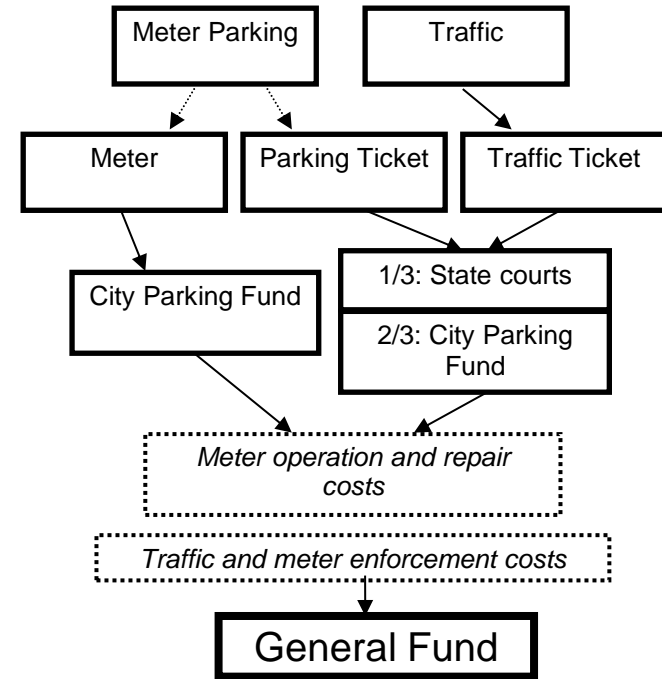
Meter Parking

Traffic

Meter

Parking Ticket

Traffic Ticket

City Parking Fund

1/3: State courts

2/3: City Parking Fund

*Meter operation and repair costs*

*Traffic and meter enforcement costs*

General Fund